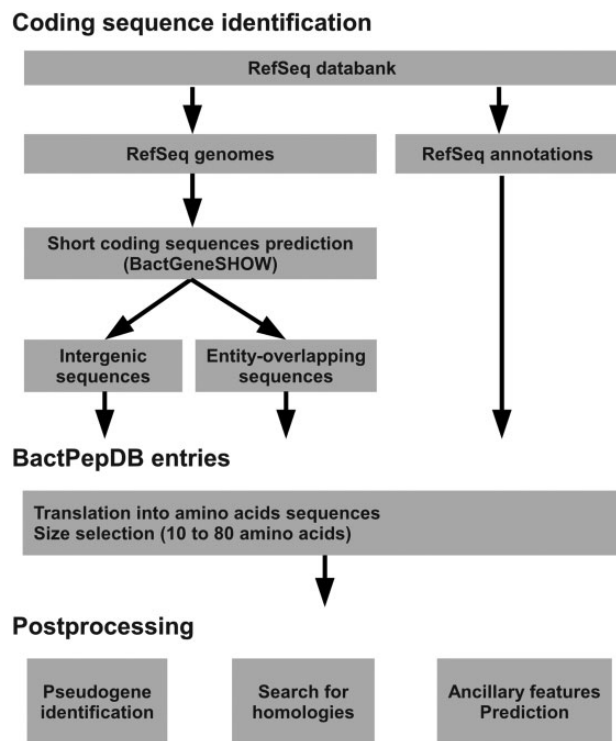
Coding sequence identification

RefSeq databank

RefSeq genomes

RefSeq annotations

Short coding sequences prediction (BactGeneSHOW)

Intergenic sequences

Entity-overlapping sequences

BactPepDB entries

Translation into amino acids sequences
Size selection (10 to 80 amino acids)

Postprocessing

Pseudogene identification

Search for homologies

Ancillary features Prediction